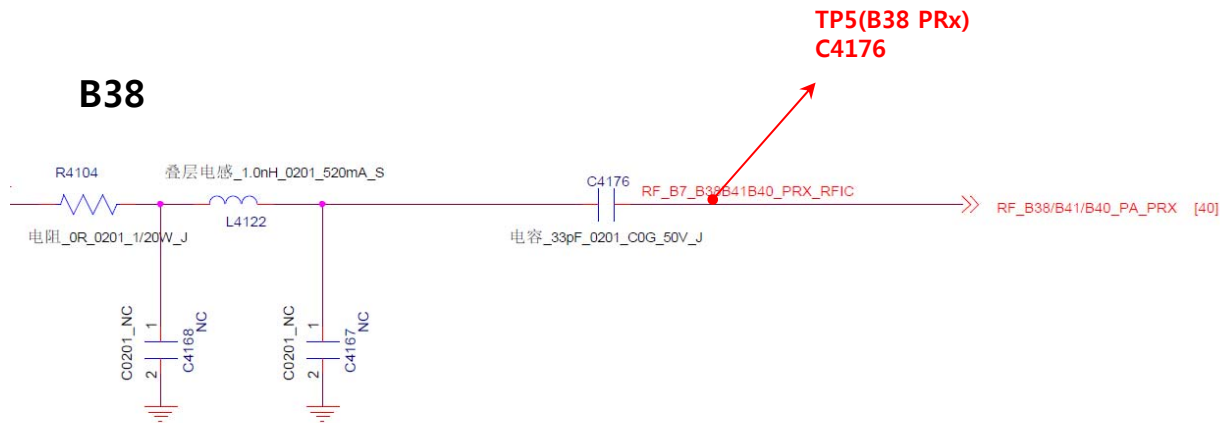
TP5(B38 PRx)
C4176

B38

R4104

叠层电感_1.0nH_0201_520mA_S

L4122

电阻_0R_0201_1/20W_J

C4176

RF_B7_B38B41B40_PRX_RFIC

电容_33pF_0201_C0G_50V_J

RF_B38/B41/B40_PA_PRX [40]

C0201_NC
1
2
C4168
NC

C0201_NC
1
2
C4167
NC